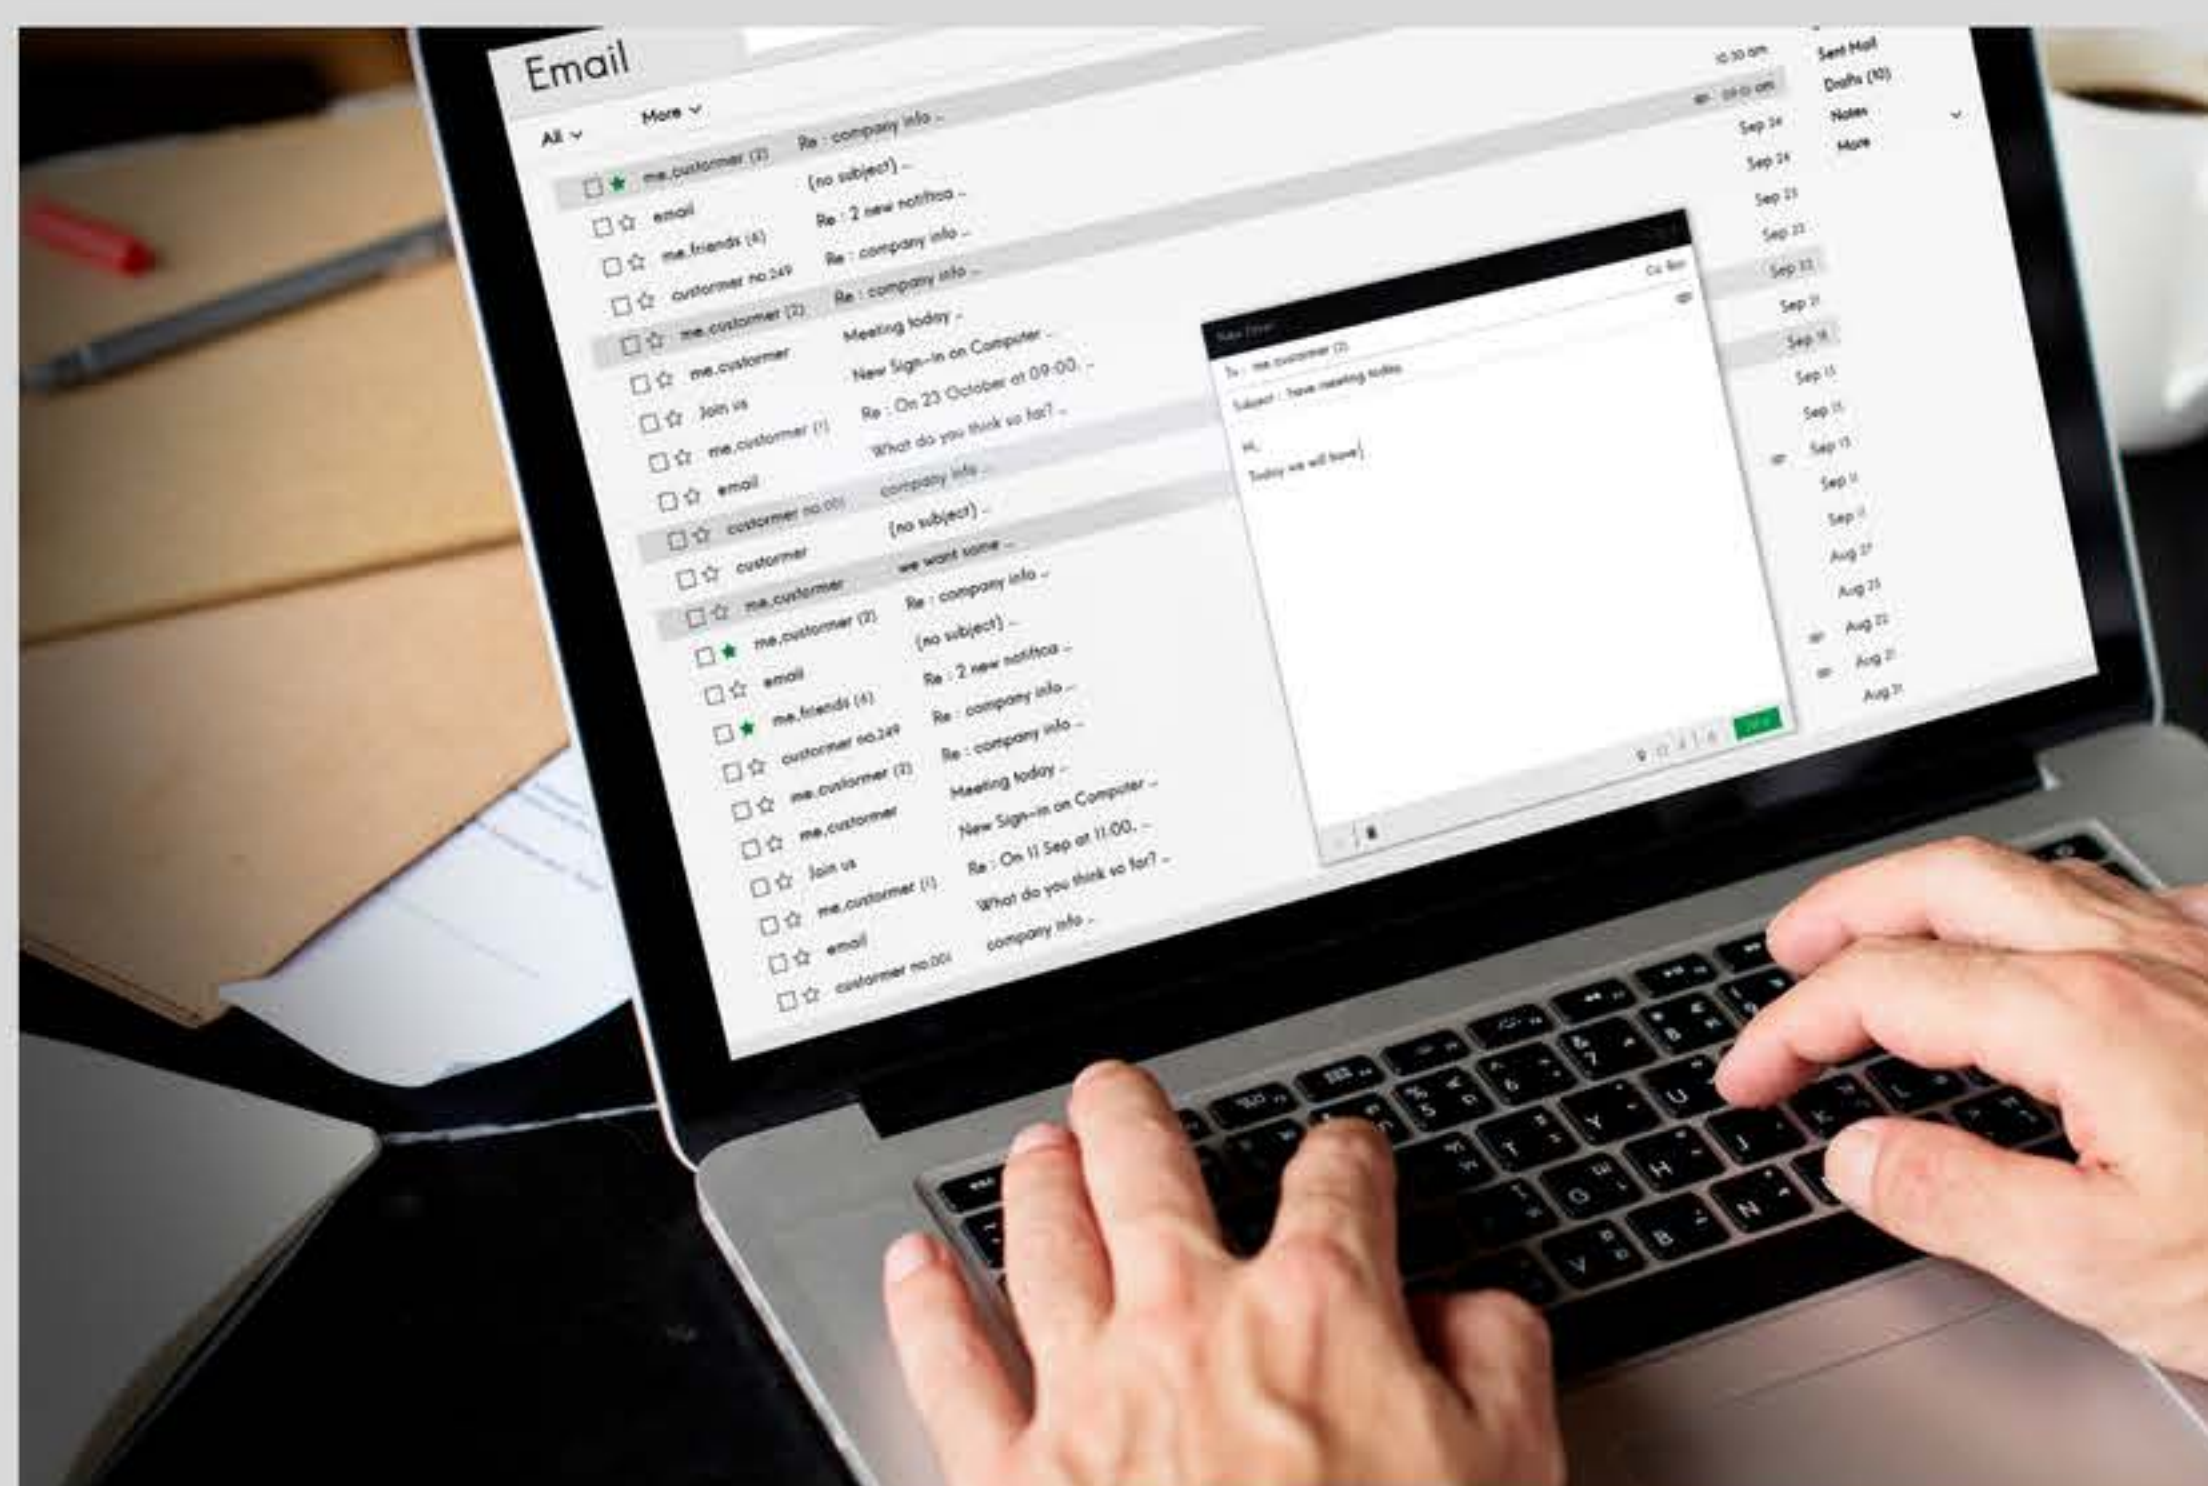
Email

All ⌄ More ⌄

me.customer (2) Re : company info ...
email (no subject) ...
me.friends (4) Re : 2 new notifica ...
customer no.249 Re : company info ...
me.customer (2) Re : company info ...
me.customer Meeting today ...
Join us New Sign-in on Computer ...
me.customer (1) Re : On 23 October at 09:00, ...
email What do you think so far? ...
customer no.001 company info ...
customer (no subject) ...
me.customer we want some ...
me.customer (2) Re : company info ...
email (no subject) ...
me.friends (4) Re : 2 new notifica ...
customer no.249 Re : company info ...
me.customer (2) Re : company info ...
me.customer Meeting today ...
Join us New Sign-in on Computer ...
me.customer (1) Re : On 11 Sep at 11:00, ...
email What do you think so far? ...
customer no.001 company info ...

10:30 am
09:10 am
Sep 24
Sep 24
Sep 23
Sep 23
Sep 22
Sep 21
Sep 18
Sep 15
Sep 15
Sep 15
Sep 11
Sep 11
Aug 27
Aug 25
Aug 22
Aug 21
Aug 21

Sent Mail
Drafts (10)
Notes
More

New Email
Cc Bcc
To : me.customer (2)
Subject : have meeting today
Hi,
Today we will have
Send